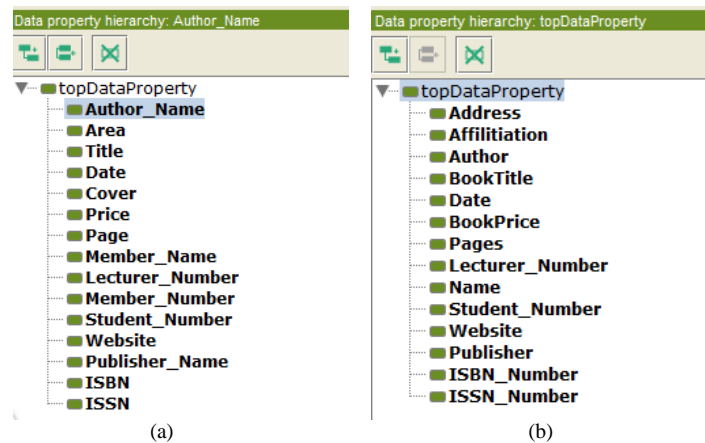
Data property hierarchy: Author_Name

topDataProperty
Author_Name
Area
Title
Date
Cover
Price
Page
Member_Name
Lecturer_Number
Member_Number
Student_Number
Website
Publisher_Name
ISBN
ISSN

(a)

Data property hierarchy: topDataProperty

topDataProperty
Address
Affilitiation
Author
BookTitle
Date
BookPrice
Pages
Lecturer_Number
Name
Student_Number
Website
Publisher
ISBN_Number
ISSN_Number

(b)